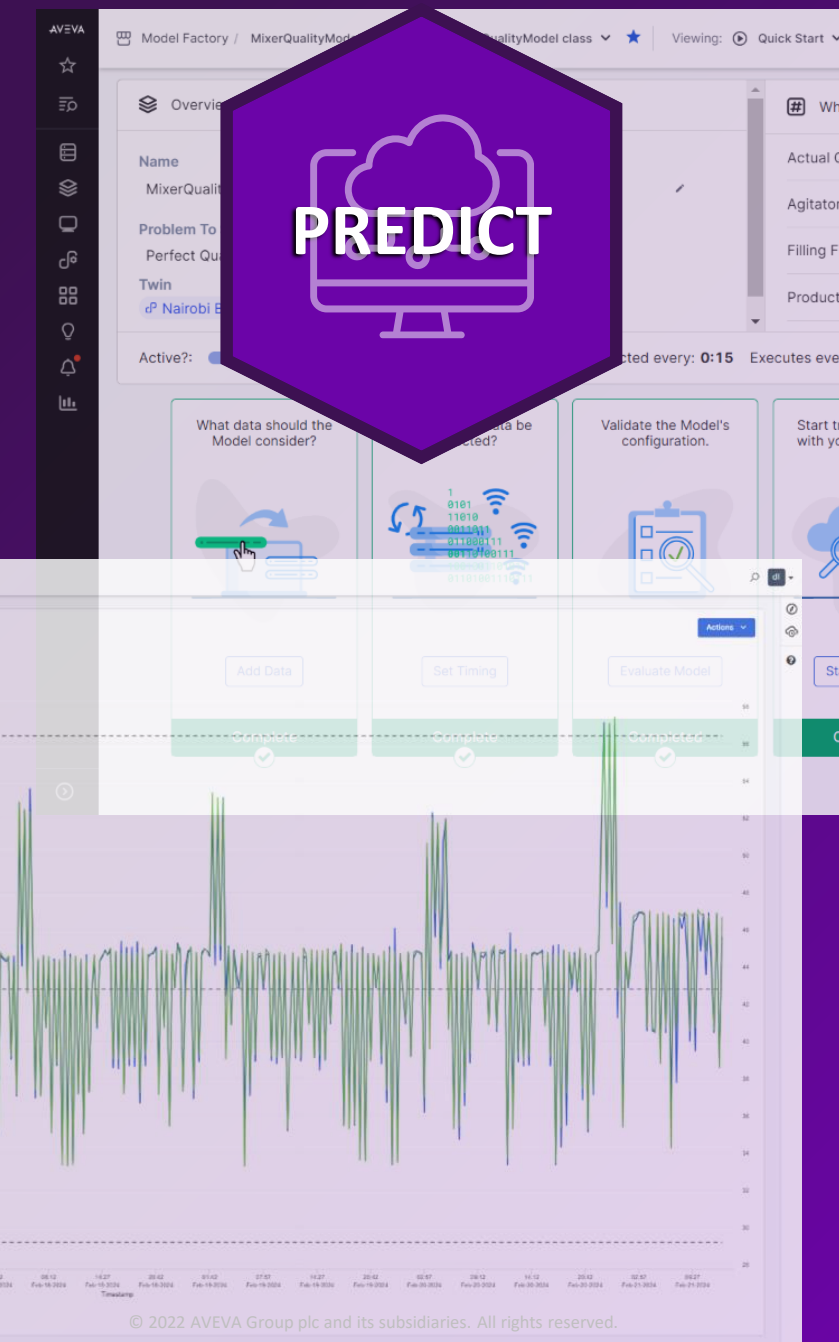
AVEVA

Model Factory / MixerQualityMod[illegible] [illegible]ualityModel class Viewing: Quick Start

Overvie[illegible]

Name
MixerQualit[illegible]

Problem To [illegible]
Perfect Qu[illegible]

Twin
Nairobi B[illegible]

Active?:

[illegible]cted every: 0:15 Executes eve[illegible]

Wh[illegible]
Actual C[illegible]
Agitator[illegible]
Filling F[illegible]
Product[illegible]

PREDICT

What data should the Model consider?

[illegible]ata be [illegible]cted?

Validate the Model's configuration.

Start t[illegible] with y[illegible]

1
0101
11010
0011011
011000111
001110100111

Add Data

Set Timing

Evaluate Model

St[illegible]

Completed

Completed

Completed

C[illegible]

Actions

Timestamp

© 2022 AVEVA Group plc and its subsidiaries. All rights reserved.